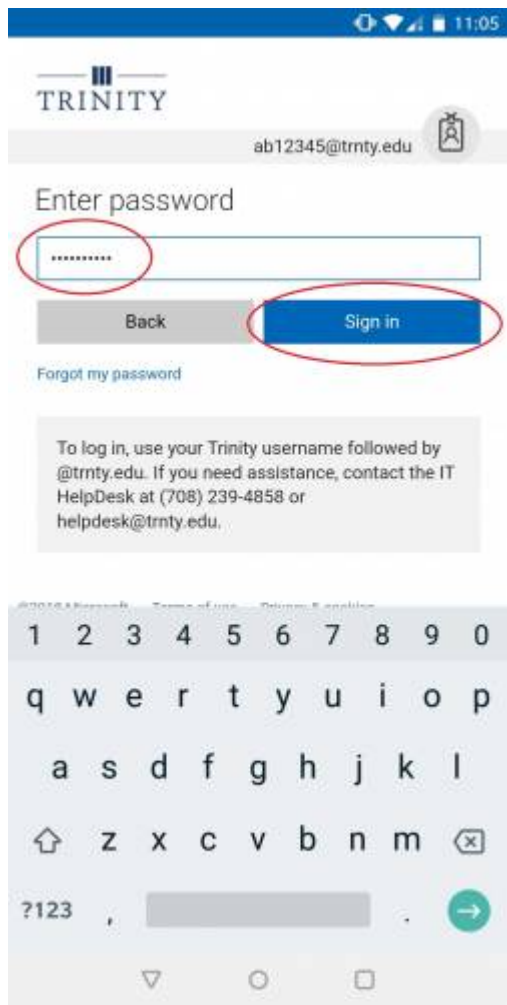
11:05

TRINITY

ab12345@trnty.edu

Enter password

•••••••••••

Back

Sign in

Forgot my password

To log in, use your Trinity username followed by @trnty.edu. If you need assistance, contact the IT HelpDesk at (708) 239-4858 or helpdesk@trnty.edu.

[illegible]

1 2 3 4 5 6 7 8 9 0

q w e r t y u i o p

a s d f g h j k l

z x c v b n m

?123 ,

.